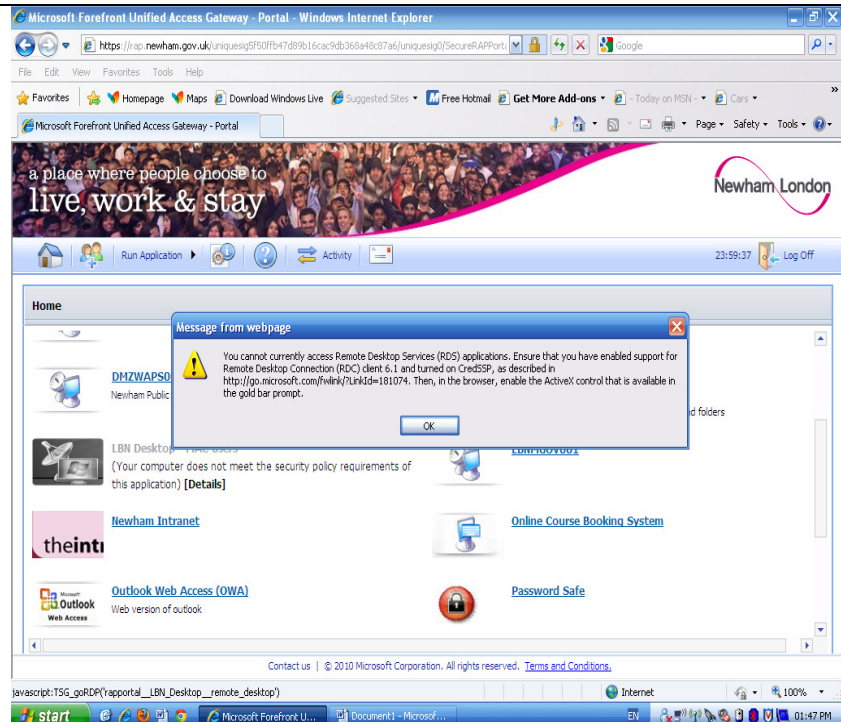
Microsoft Forefront Unified Access Gateway - Portal - Windows Internet Explorer

https://rap.newham.gov.uk/uniquesig5f50ffb47d89b16cac9db368a48c87a6/uniquesig0/SecureRAPPort

Google

File Edit View Favorites Tools Help

Favorites Homepage Maps Download Windows Live Suggested Sites Free Hotmail Get More Add-ons Today on MSN Cars

Microsoft Forefront Unified Access Gateway - Portal

Page Safety Tools

a place where people choose to
live, work & stay

Newham London

Run Application Activity

23:59:37 Log Off

Home

Message from webpage

You cannot currently access Remote Desktop Services (RDS) applications. Ensure that you have enabled support for Remote Desktop Connection (RDC) client 6.1 and turned on CredSSP, as described in http://go.microsoft.com/fwlink/?LinkId=181074. Then, in the browser, enable the ActiveX control that is available in the gold bar prompt.

OK

DMZWAPS0

Newham Public

d folders

LBN Desktop

(Your computer does not meet the security policy requirements of this application) [Details]

LBNFIGOV001

Newham Intranet

theintı

Online Course Booking System

Outlook Web Access (OWA)

Web version of outlook

Microsoft Outlook Web Access

Password Safe

Contact us | © 2010 Microsoft Corporation. All rights reserved. Terms and Conditions.

javascript:TSG_goRDP('rapportal__LBN_Desktop__remote_desktop')

Internet

100%

start

Microsoft Forefront U...

Document1 - Microsof...

EN

01:47 PM